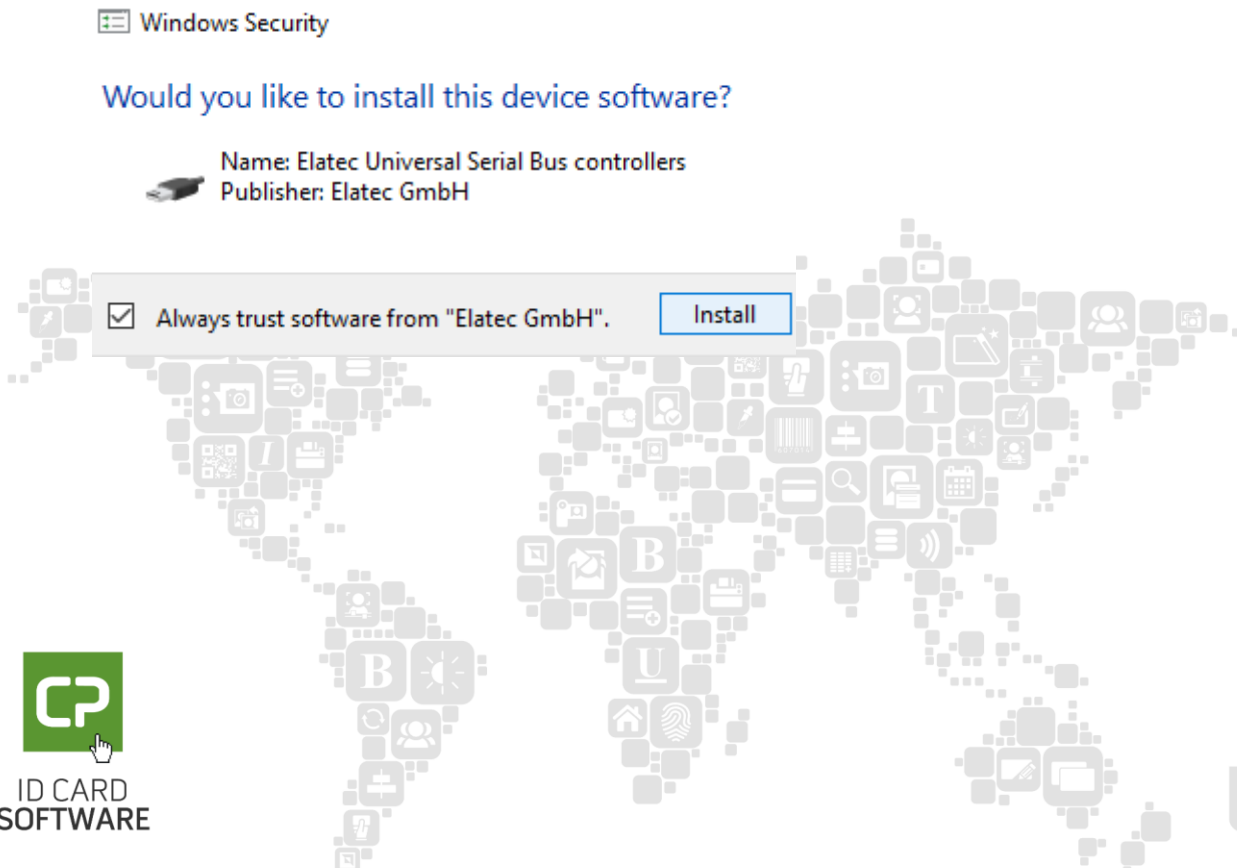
Windows Security

Would you like to install this device software?

Name: Elatec Universal Serial Bus controllers
Publisher: Elatec GmbH

Always trust software from "Elatec GmbH".

Install

CP

ID CARD
SOFTWARE